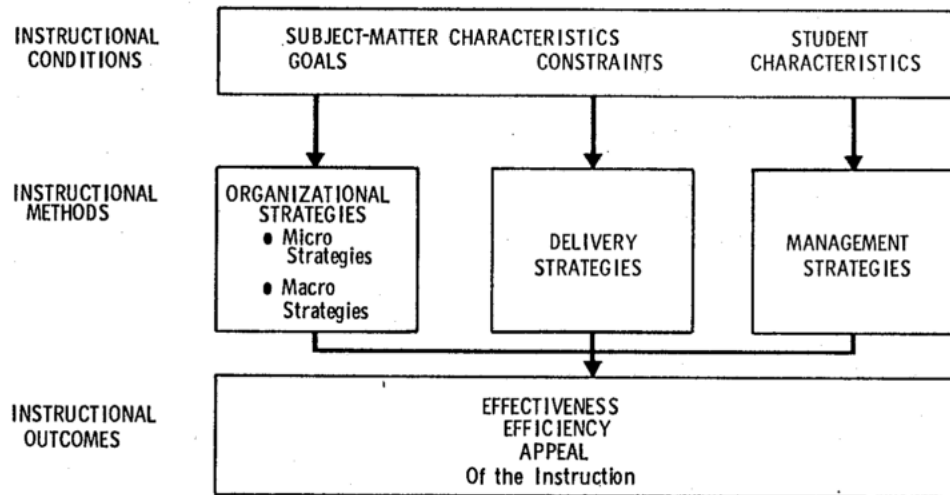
INSTRUCTIONAL CONDITIONS

SUBJECT-MATTER CHARACTERISTICS
GOALS
CONSTRAINTS
STUDENT CHARACTERISTICS

INSTRUCTIONAL METHODS

ORGANIZATIONAL STRATEGIES
• Micro Strategies
• Macro Strategies

DELIVERY STRATEGIES

MANAGEMENT STRATEGIES

INSTRUCTIONAL OUTCOMES

EFFECTIVENESS
EFFICIENCY
APPEAL
Of the Instruction